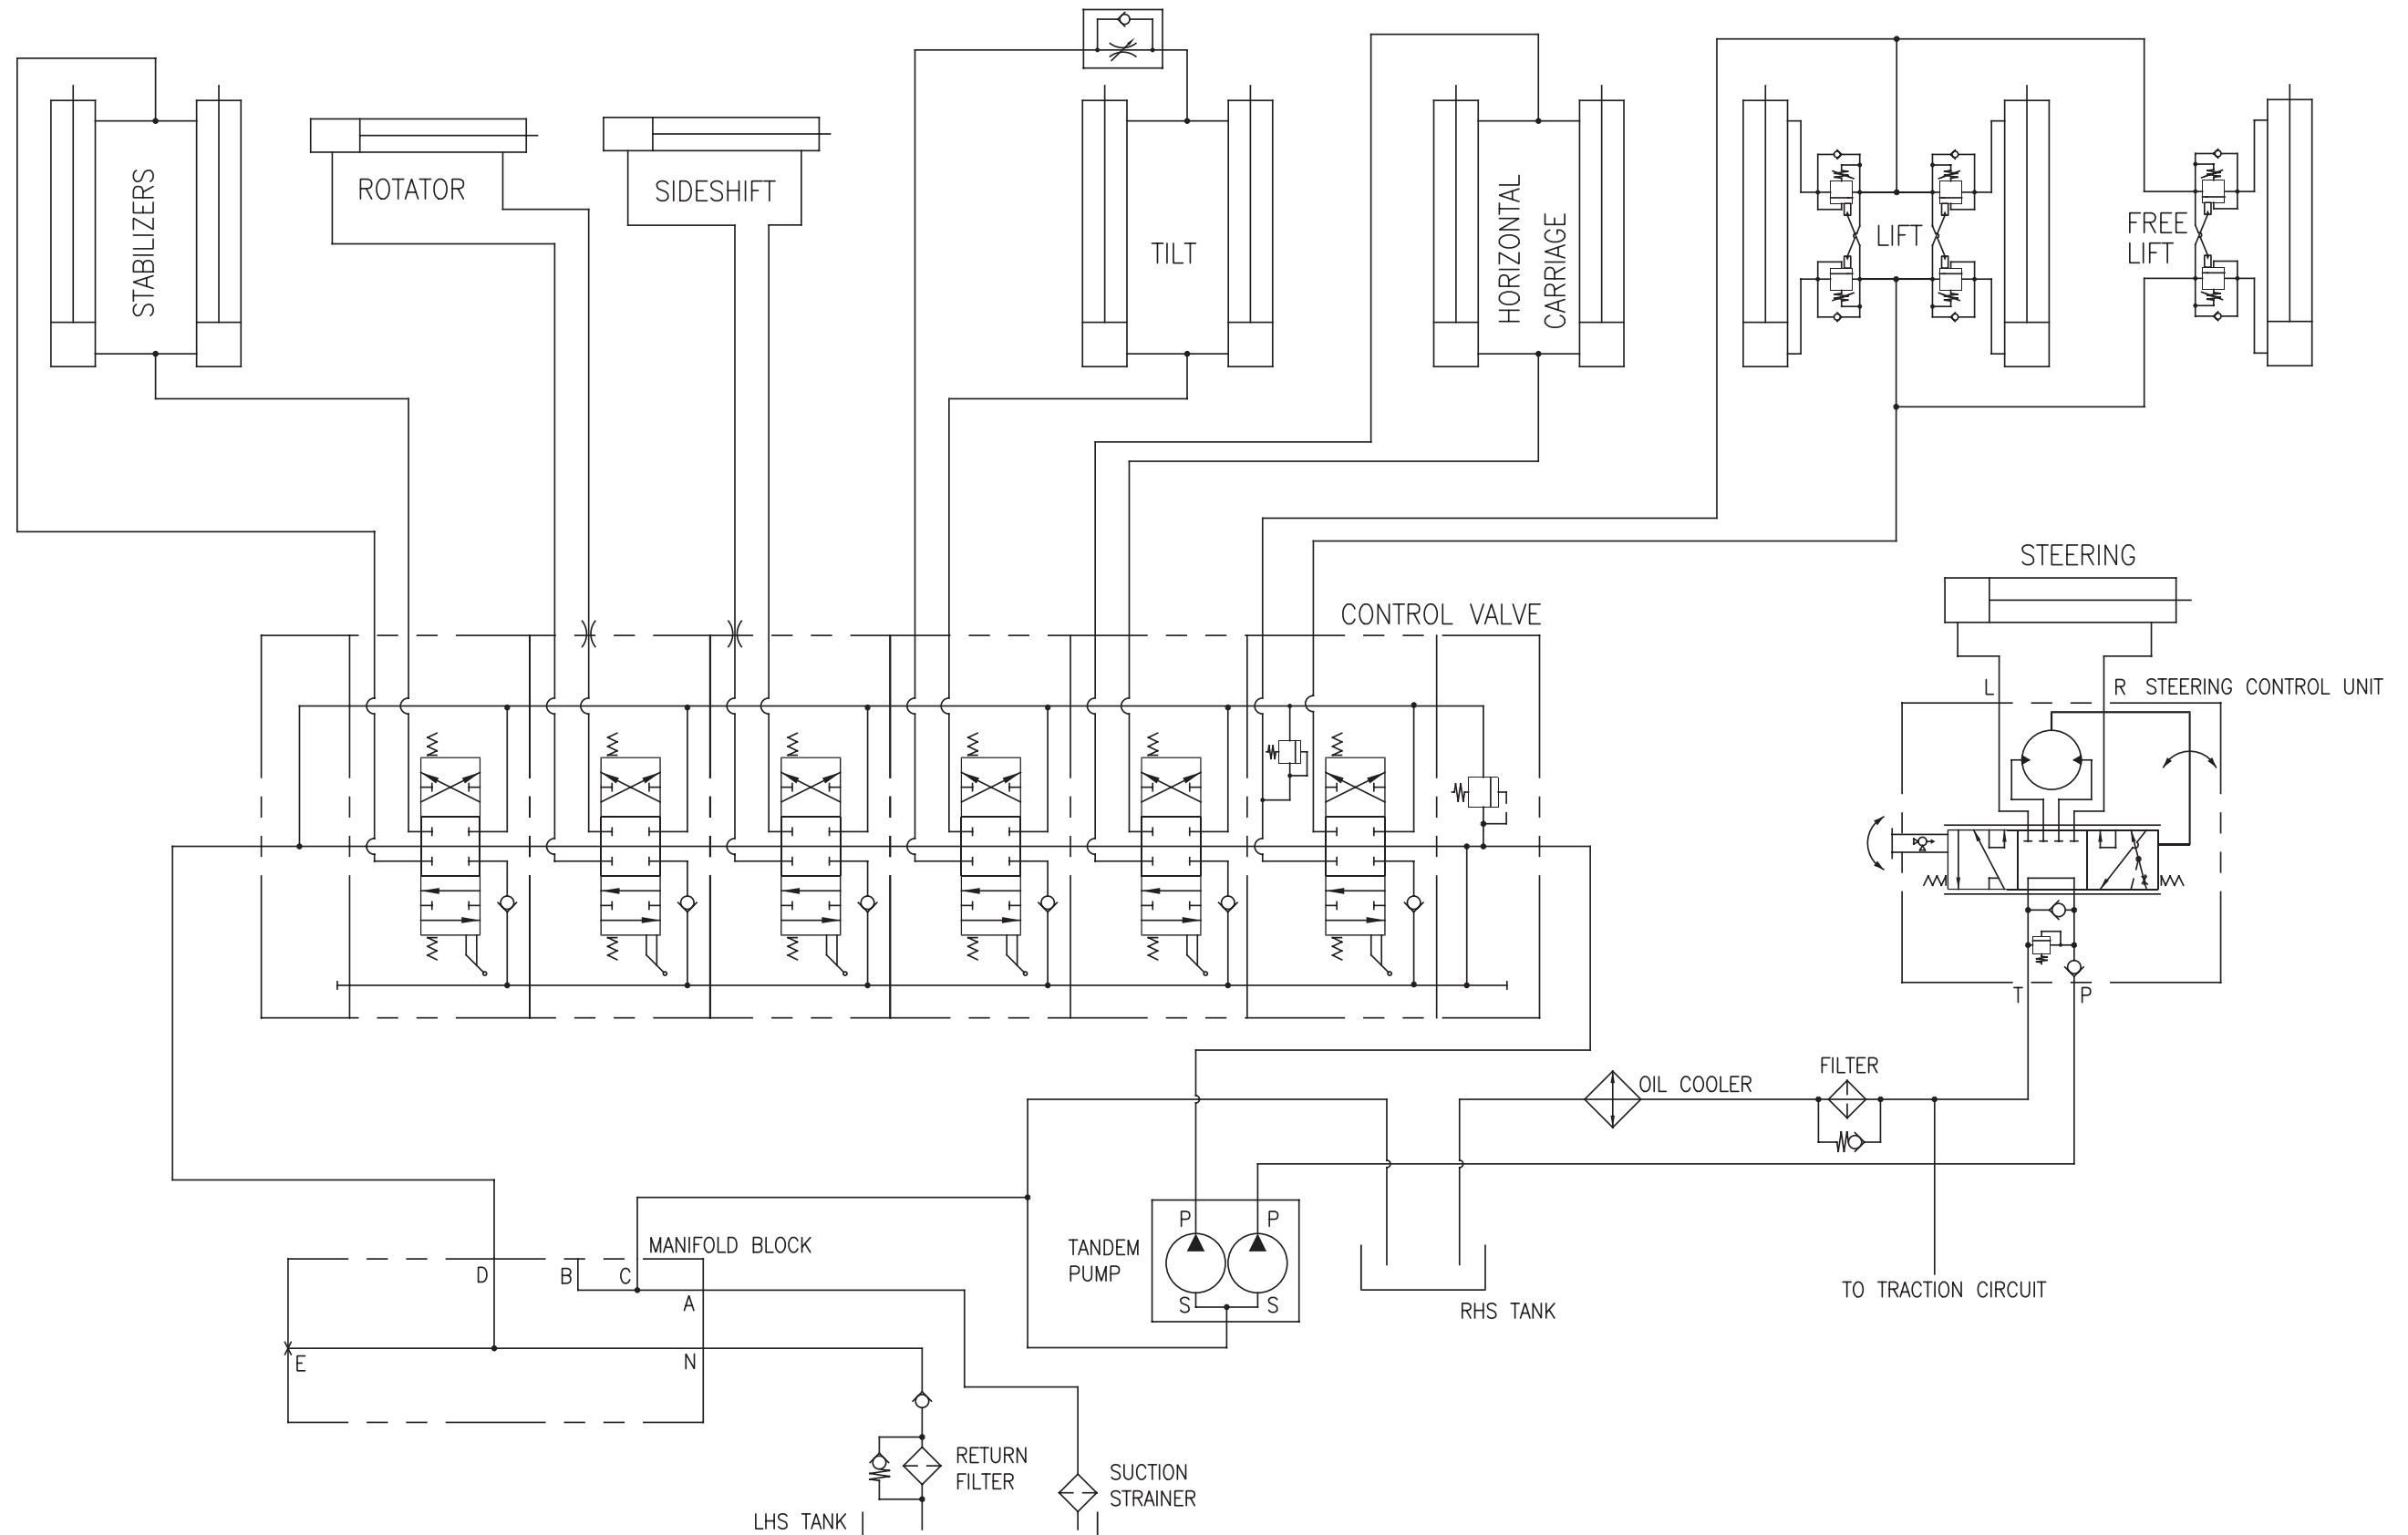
STABILIZERS

ROTATOR

SIDESHIFT

TILT

HORIZONTAL CARRIAGE

LIFT

FREE LIFT

STEERING

CONTROL VALVE

L

R STEERING CONTROL UNIT

T

P

OIL COOLER

FILTER

MANIFOLD BLOCK

D

B

C

A

E

N

TANDEM PUMP

P

P

S

S

RHS TANK

TO TRACTION CIRCUIT

RETURN FILTER

SUCTION STRAINER

LHS TANK